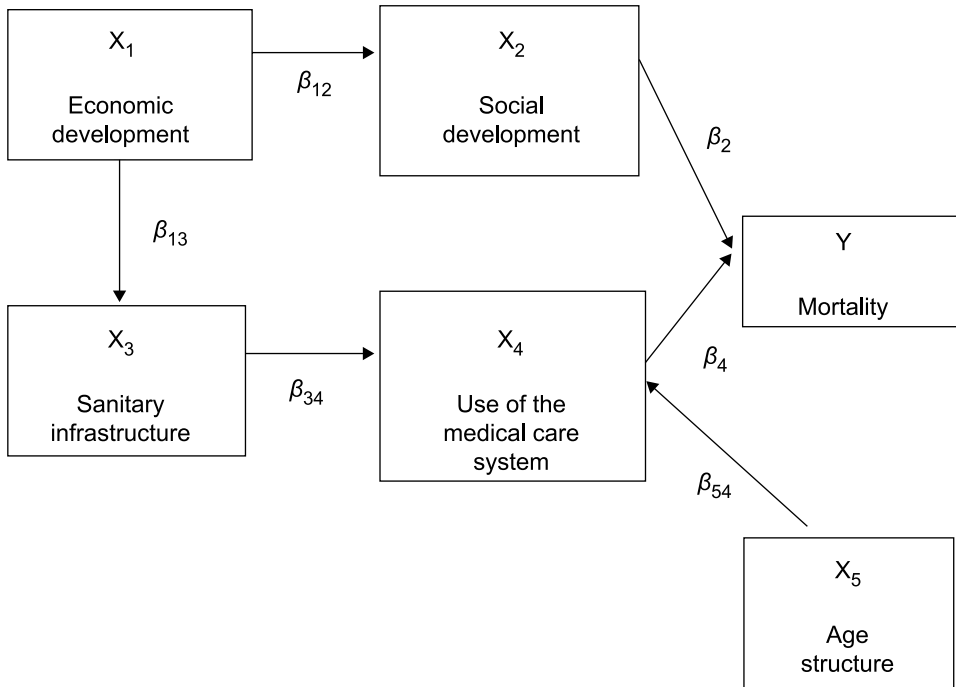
$X_1$

Economic development

$\beta_{12}$

$X_2$

Social development

$\beta_2$

$\beta_{13}$

Y

Mortality

$X_3$

Sanitary infrastructure

$\beta_{34}$

$X_4$

Use of the medical care system

$\beta_4$

$\beta_{54}$

$X_5$

Age structure